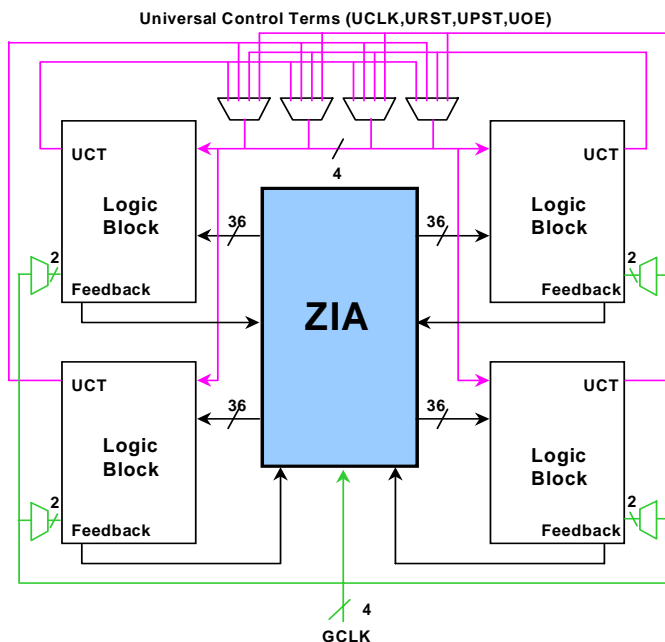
Universal Control Terms (UCLK,URST,UPST,UOE)

4

UCT

Logic Block

Feedback

2

36

UCT

Logic Block

Feedback

2

36

ZIA

UCT

Logic Block

Feedback

2

36

UCT

Logic Block

Feedback

2

36

4

GCLK